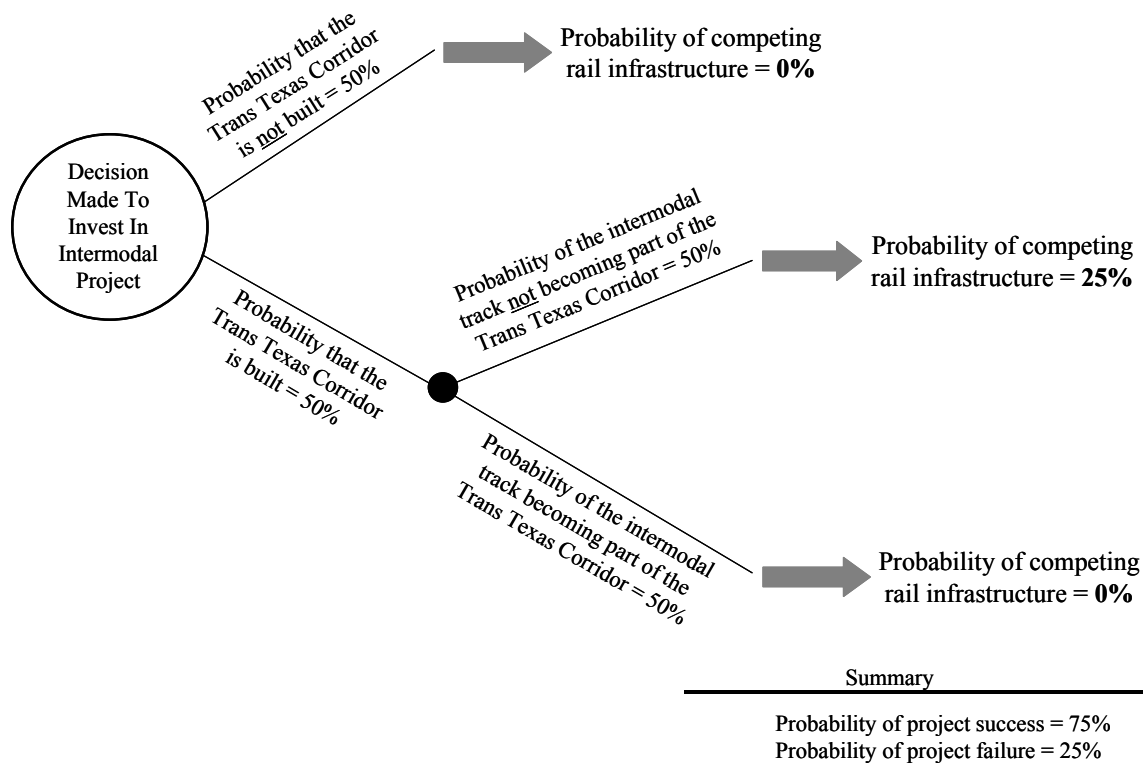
Decision Made To Invest In Intermodal Project

Probability that the Trans Texas Corridor is not built = 50%

Probability of competing rail infrastructure = **0%**

Probability that the Trans Texas Corridor is built = 50%

Probability of the intermodal track not becoming part of the Trans Texas Corridor = 50%

Probability of competing rail infrastructure = **25%**

Probability of the intermodal track becoming part of the Trans Texas Corridor = 50%

Probability of competing rail infrastructure = **0%**

Summary

Probability of project success = 75%
Probability of project failure = 25%